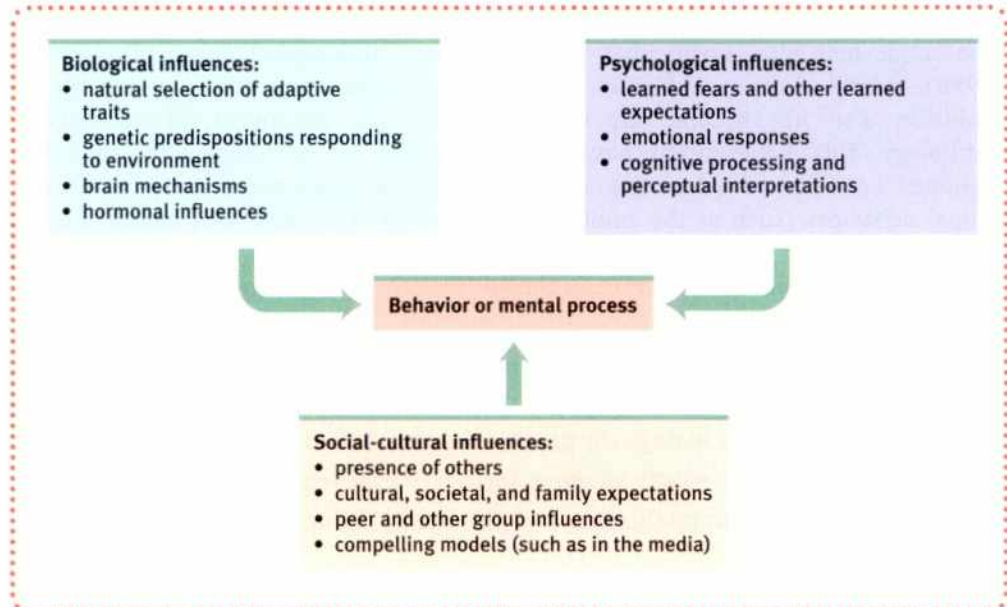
Biological influences:
• natural selection of adaptive traits
• genetic predispositions responding to environment
• brain mechanisms
• hormonal influences

Psychological influences:
• learned fears and other learned expectations
• emotional responses
• cognitive processing and perceptual interpretations

Behavior or mental process

Social-cultural influences:
• presence of others
• cultural, societal, and family expectations
• peer and other group influences
• compelling models (such as in the media)